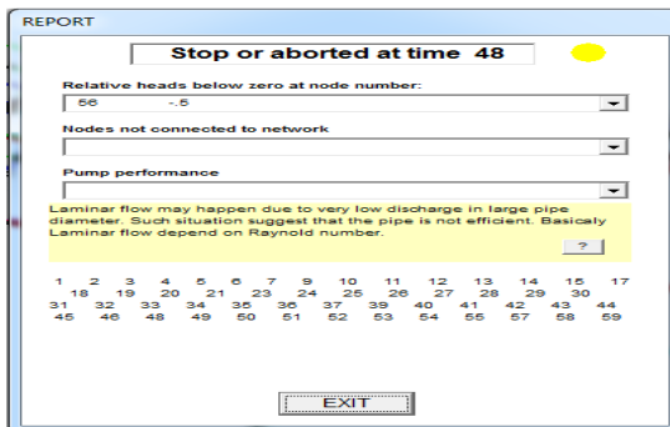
REPORT

Stop or aborted at time 48

Relative heads below zero at node number:

56 -.5

Nodes not connected to network

Pump performance

Laminar flow may happen due to very low discharge in large pipe diameter. Such situation suggest that the pipe is not efficient. Basicaly Laminar flow depend on Raynold number.

?

1 2 3 4 5 6 7 8 10 11 12 13 14 15 17 18 19 20 21 23 24 25 26 27 28 29 30 31 32 33 34 35 36 37 39 40 41 42 43 44 45 46 48 49 50 51 52 53 54 55 57 58 59

EXIT